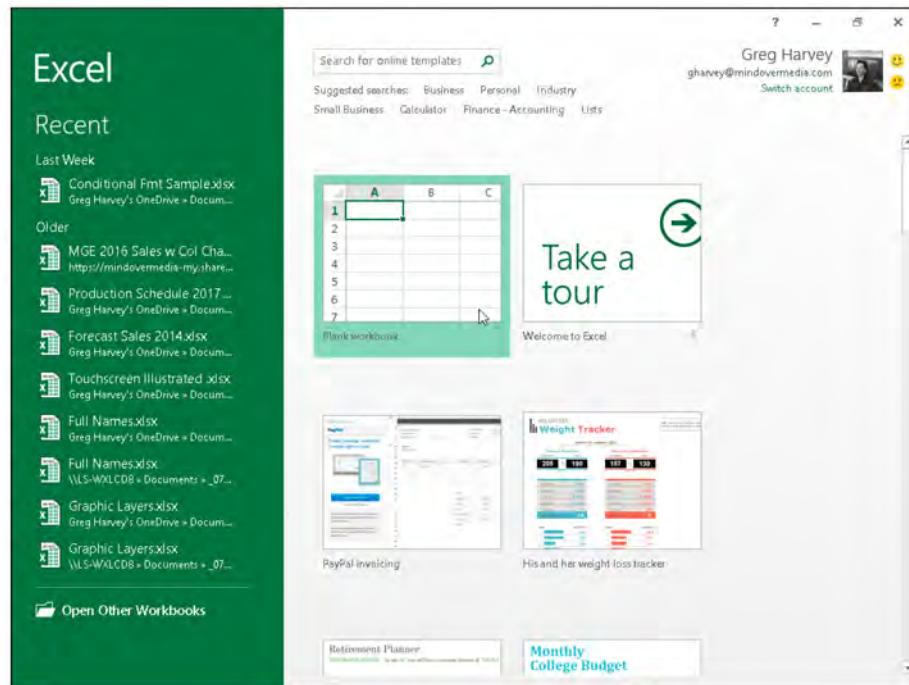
Excel

Recent

Last Week

Conditional Fmt Sample.xlsx
Greg Harvey's OneDrive » Docum...

Older

MGE 2016 Sales w Col Cha...
https://mindovermedia-my.share...

Production Schedule 2017...
Greg Harvey's OneDrive » Docum...

Forecast Sales 2014.xlsx
Greg Harvey's OneDrive » Docum...

Touchscreen Illustrated .xlsx
Greg Harvey's OneDrive » Docum...

Full Names.xlsx
Greg Harvey's OneDrive » Docum...

Full Names.xlsx
\\LS-WXLCD8 » Documents » _07...

Graphic Layers.xlsx
Greg Harvey's OneDrive » Docum...

Graphic Layers.xlsx
\\LS-WXLCD8 » Documents » _07...

Open Other Workbooks

? – ✕

Search for online templates

Suggested searches: Business Personal Industry Small Business Calculator Finance - Accounting Lists

Greg Harvey
gharvey@mindovermedia.com
Switch account

| | A | B | C |
|---|---|---|---|
| 1 | | | |
| 2 | | | |
| 3 | | | |
| 4 | | | |
| 5 | | | |
| 6 | | | |
| 7 | | | |

Blank workbook

Take a tour

Welcome to Excel

Weight Tracker

PayPal invoicing

His and her weight loss tracker

Retirement Planner

Monthly College Budget